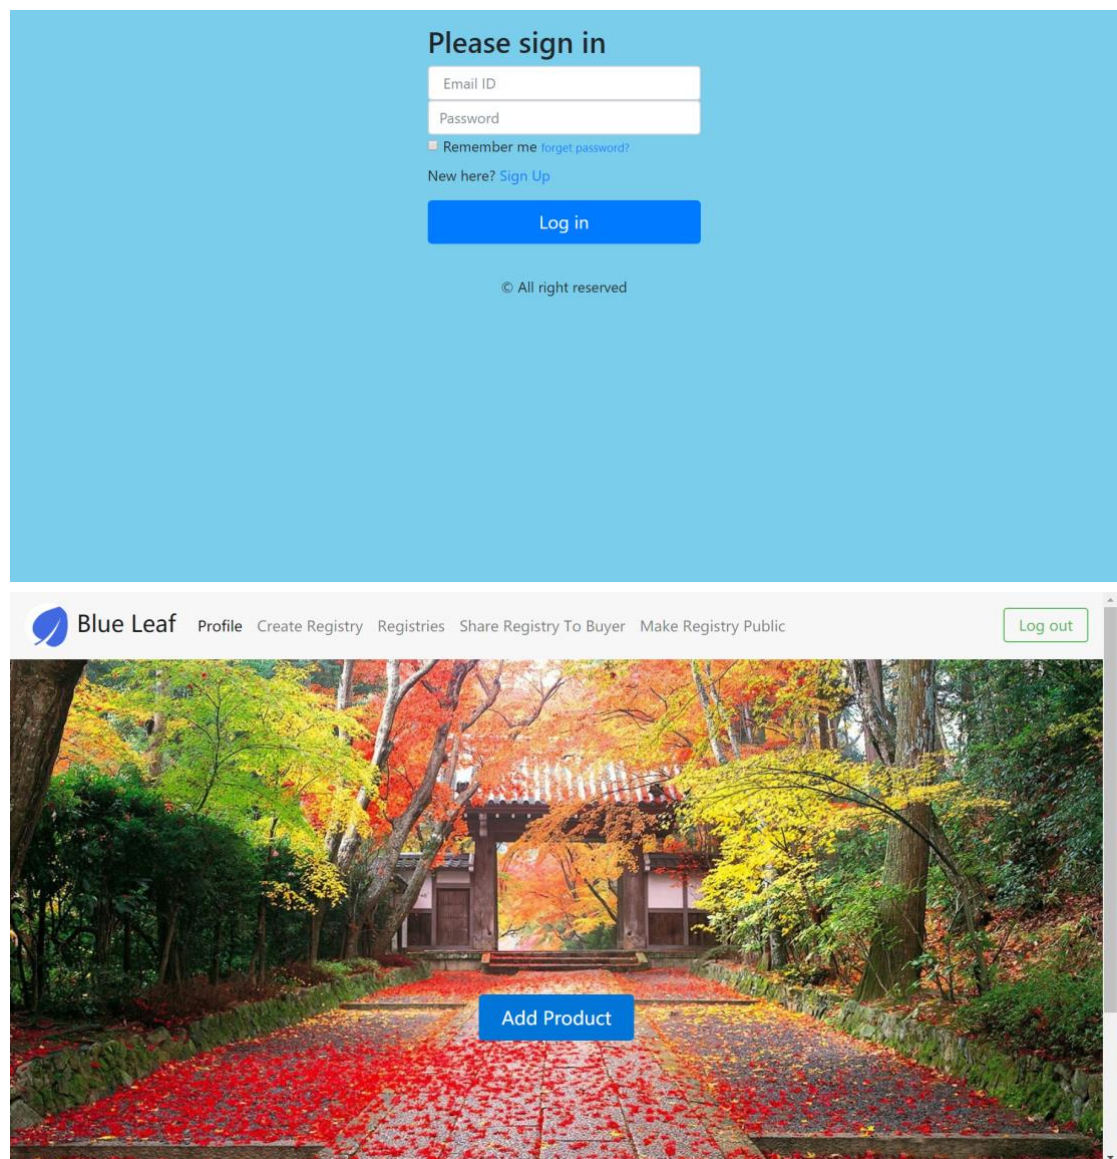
Please sign in

Email ID

Password

Remember me forget password?

New here? Sign Up

Log in

© All right reserved

Blue Leaf Profile Create Registry Registries Share Registry To Buyer Make Registry Public Log out

Add Product